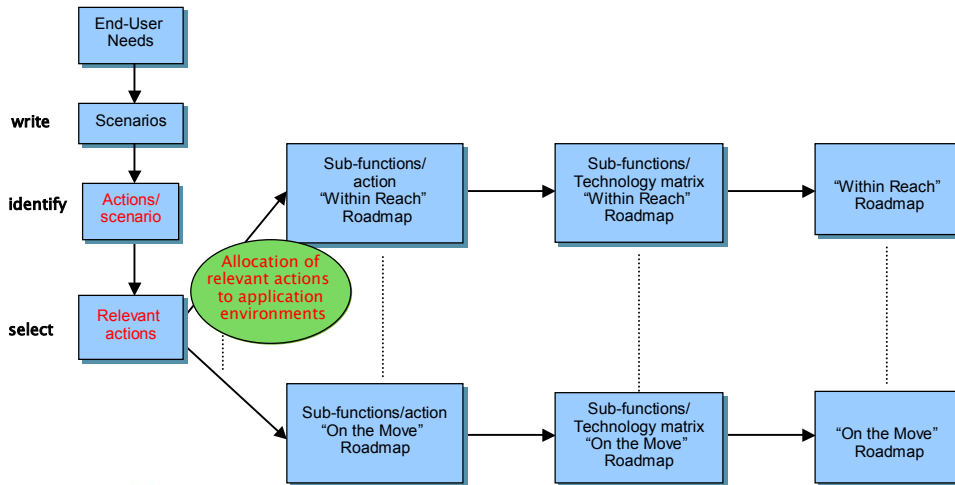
End-User Needs

write

Scenarios

identify

Actions/ scenario

select

Relevant actions

Allocation of relevant actions to application environments

Sub-functions/ action “Within Reach” Roadmap

Sub-functions/ Technology matrix “Within Reach” Roadmap

“Within Reach” Roadmap

Sub-functions/action “On the Move” Roadmap

Sub-functions/ Technology matrix “On the Move” Roadmap

“On the Move” Roadmap